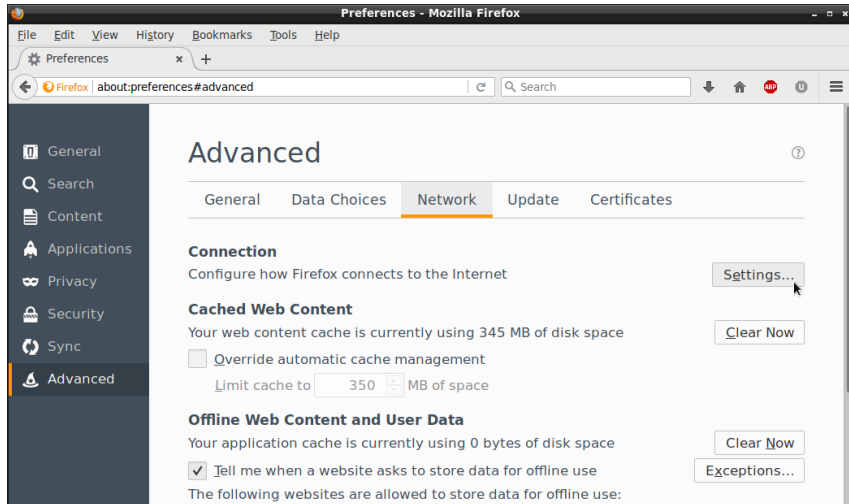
Preferences - Mozilla Firefox

File Edit View History Bookmarks Tools Help

Preferences × +

Firefox | about:preferences#advanced

Search

ABP

General
Search
Content
Applications
Privacy
Security
Sync
Advanced

Advanced

?

General Data Choices Network Update Certificates

Connection

Configure how Firefox connects to the Internet

Settings...

Cached Web Content

Your web content cache is currently using 345 MB of disk space

Clear Now

Override automatic cache management

Limit cache to 350 MB of space

Offline Web Content and User Data

Your application cache is currently using 0 bytes of disk space

Clear Now

Tell me when a website asks to store data for offline use

Exceptions...

The following websites are allowed to store data for offline use: